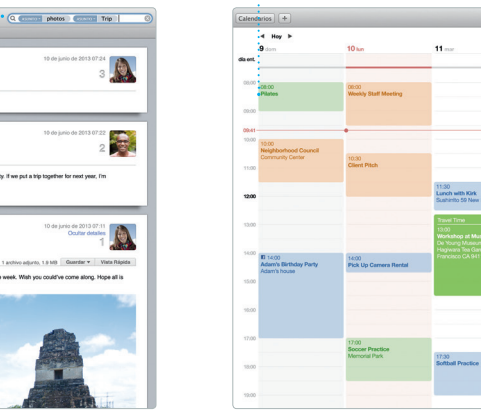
Asunto photos Asunto Trip

10 de junio de 2013 07:24
3

10 de junio de 2013 07:22
2

y. If we put a trip together for next year, I'm

10 de junio de 2013 07:11
Ocultar detalles
1

1 archivo adjunto, 1,8 MB Guardar Vista Rápida

week. Wish you could've come along. Hope all is

Calendarios +

Hoy

9 dom
10 lun
11 mar

día ent.

09:00
10:00
09:41
11:00
12:00
13:00
14:00
15:00
16:00
17:00
18:00

08:00
Pilates

08:00
Weekly Staff Meeting

10:00
Neighborhood Council
Community Center

10:30
Client Pitch

11:30
Lunch with Kirk
Sushirrito 59 New

Travel Time
13:00
Workshop at Mu
De Young Museum
Hagiwara Tea Gar
Francisco CA 941

14:00
Adam's Birthday Party
Adam's house

14:00
Pick Up Camera Rental

17:00
Soccer Practice
Memorial Park

17:30
Softball Practice